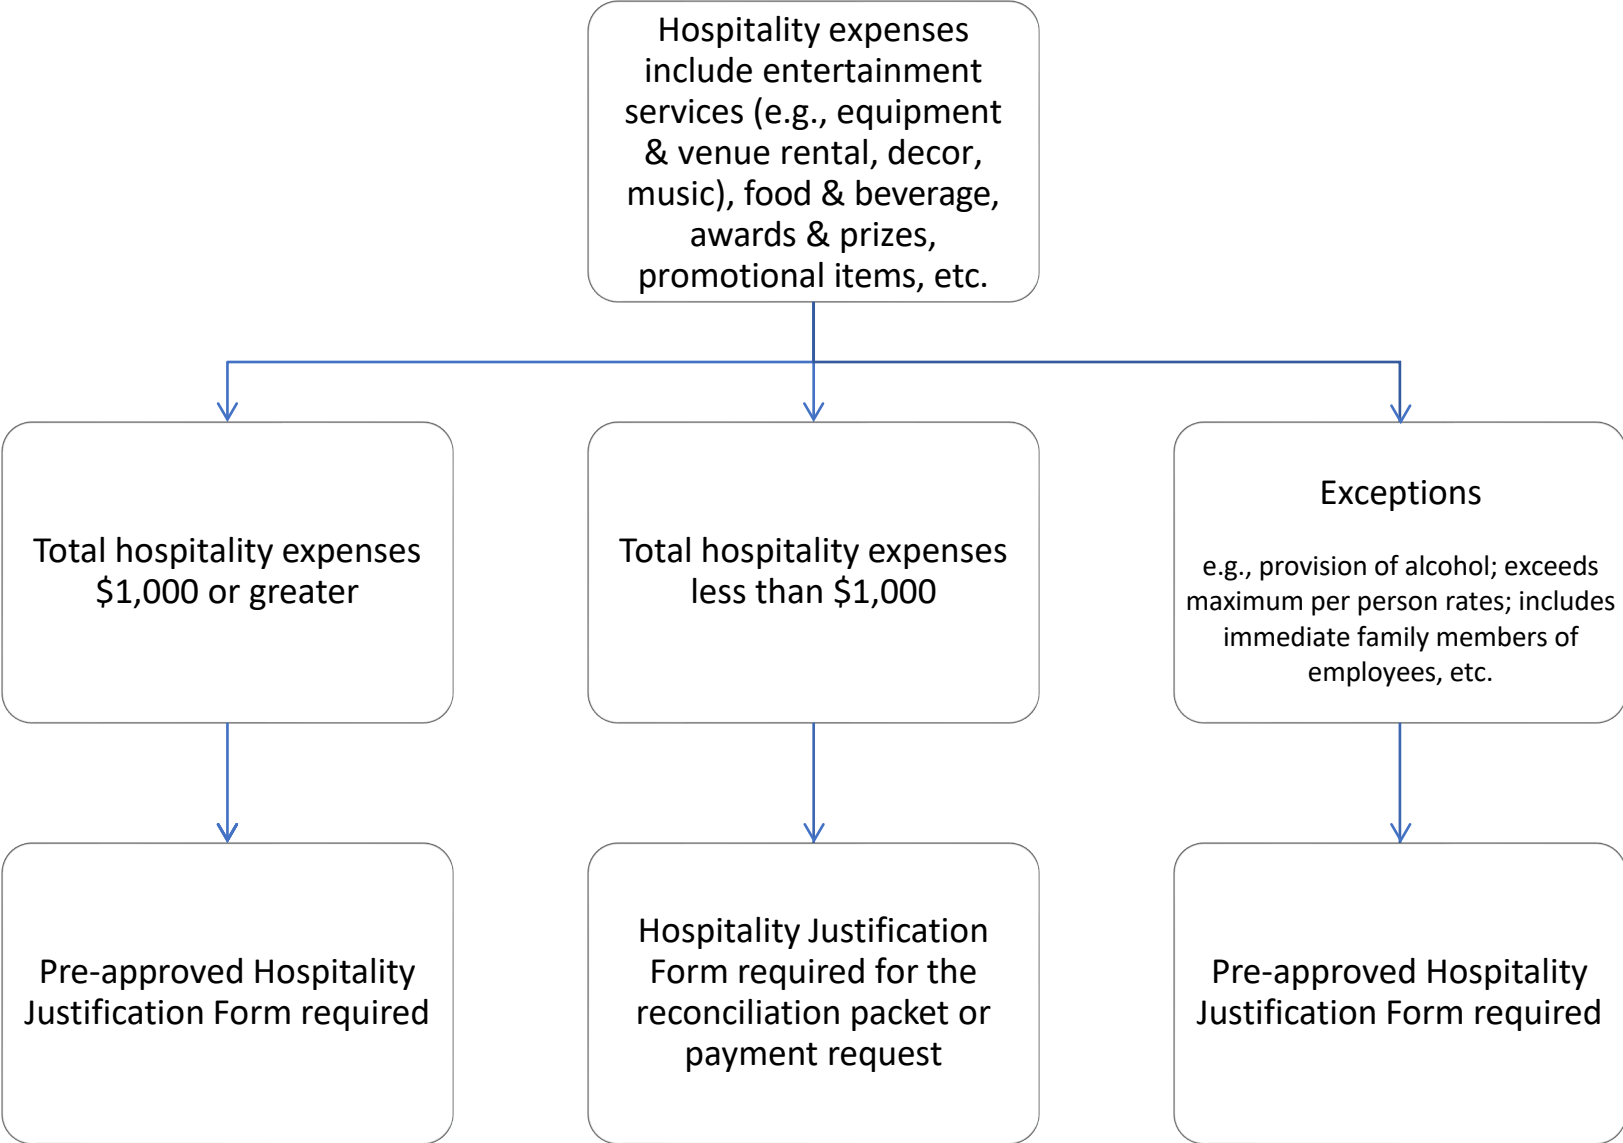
Hospitality expenses include entertainment services (e.g., equipment & venue rental, decor, music), food & beverage, awards & prizes, promotional items, etc.

Total hospitality expenses $1,000 or greater

Total hospitality expenses less than $1,000

Exceptions

e.g., provision of alcohol; exceeds maximum per person rates; includes immediate family members of employees, etc.

Pre-approved Hospitality Justification Form required

Hospitality Justification Form required for the reconciliation packet or payment request

Pre-approved Hospitality Justification Form required